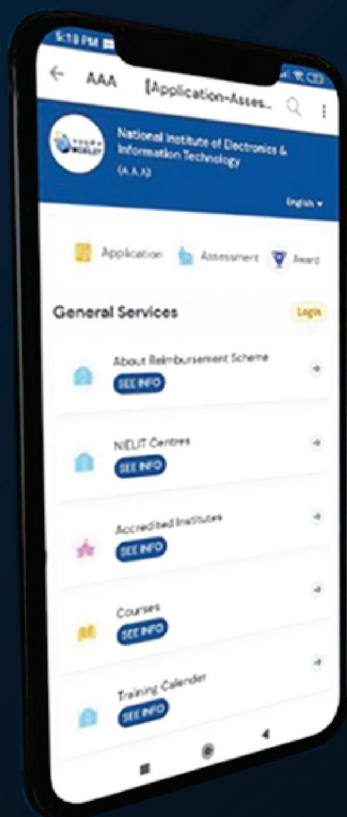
5:13 PM

AAA [Application-Asses...

National Institute of Electronics & Information Technology
(A.A.A)

English

Application Assessment Award

General Services

Login

About Reimbursement Scheme
SEE INFO

NIELIT Centres
SEE INFO

Accredited Institutes
SEE INFO

Courses
SEE INFO

Training Calender
SEE INFO